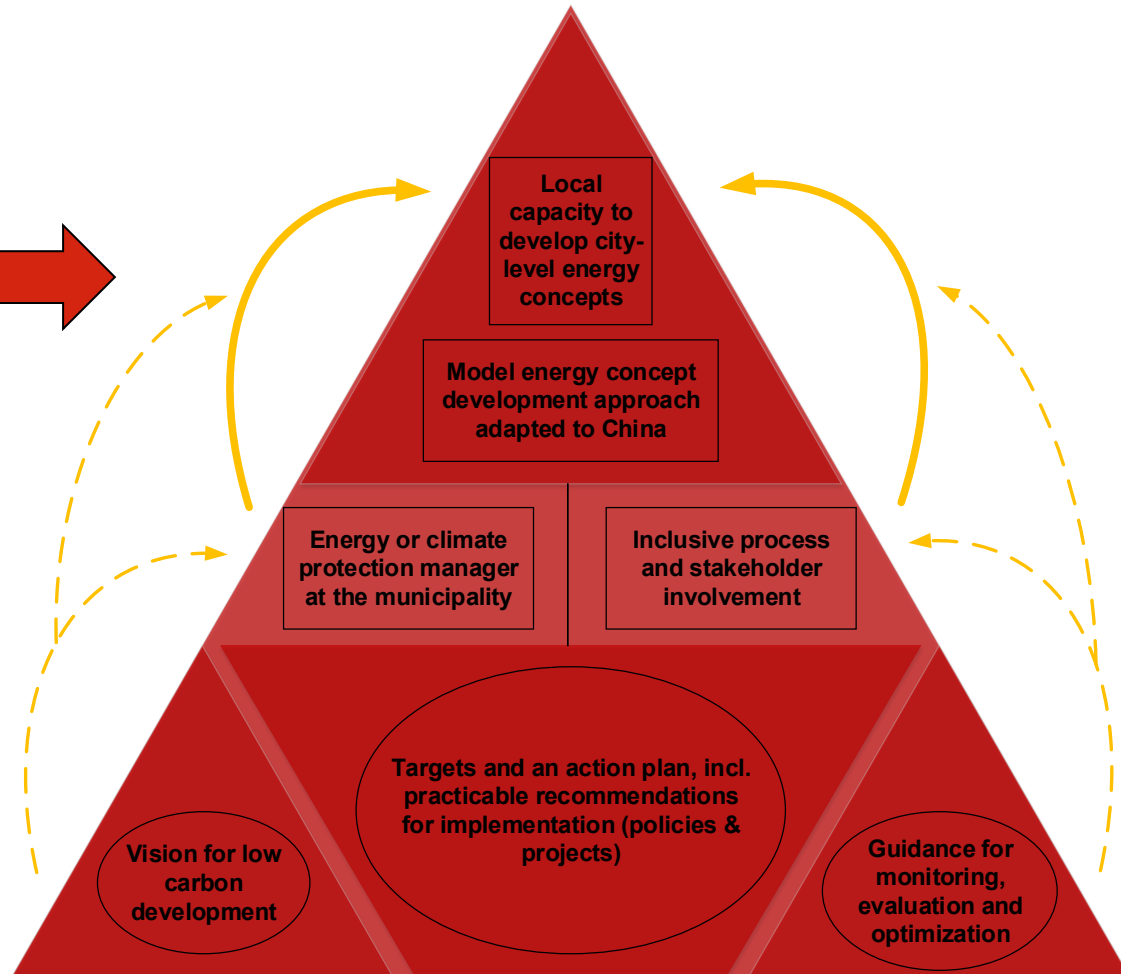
Local capacity to develop city-level energy concepts

Model energy concept development approach adapted to China

Energy or climate protection manager at the municipality

Inclusive process and stakeholder involvement

Targets and an action plan, incl. practicable recommendations for implementation (policies & projects)

Vision for low carbon development

Guidance for monitoring, evaluation and optimization